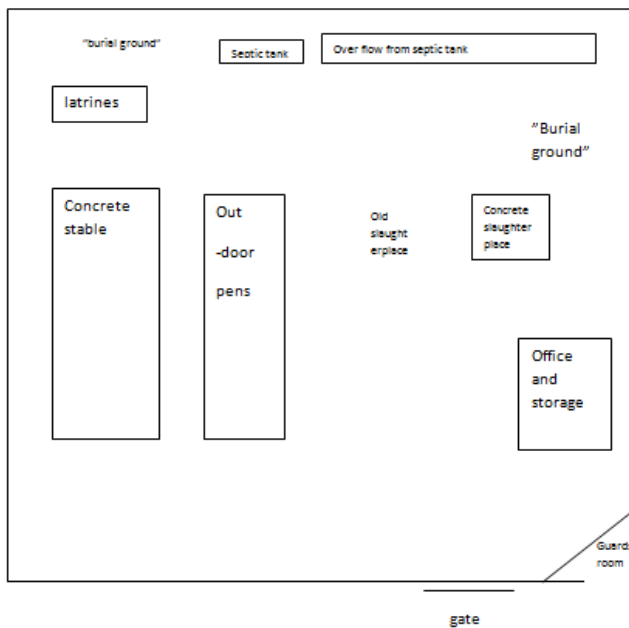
"burial ground"

Septic tank

Over flow from septic tank

latrines

"Burial ground"

Concrete stable

Out -door pens

Old slaughterplace

Concrete slaughter place

Office and storage

Guard room

gate